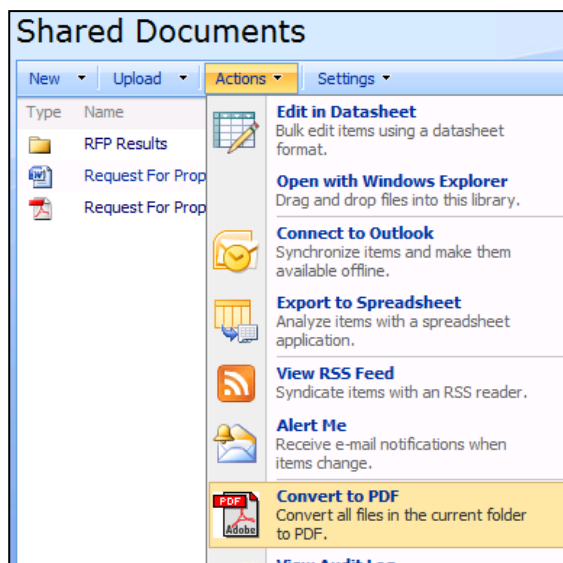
Shared Documents

New ▾ Upload ▾ Actions ▾ Settings ▾

| Type | Name |
|---|---|
| | RFP Results |
| | Request For Prop |
| | Request For Prop |

Edit in Datasheet
Bulk edit items using a datasheet format.

Open with Windows Explorer
Drag and drop files into this library.

Connect to Outlook
Synchronize items and make them available offline.

Export to Spreadsheet
Analyze items with a spreadsheet application.

View RSS Feed
Syndicate items with an RSS reader.

Alert Me
Receive e-mail notifications when items change.

PDF Adobe
Convert to PDF
Convert all files in the current folder to PDF.

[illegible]